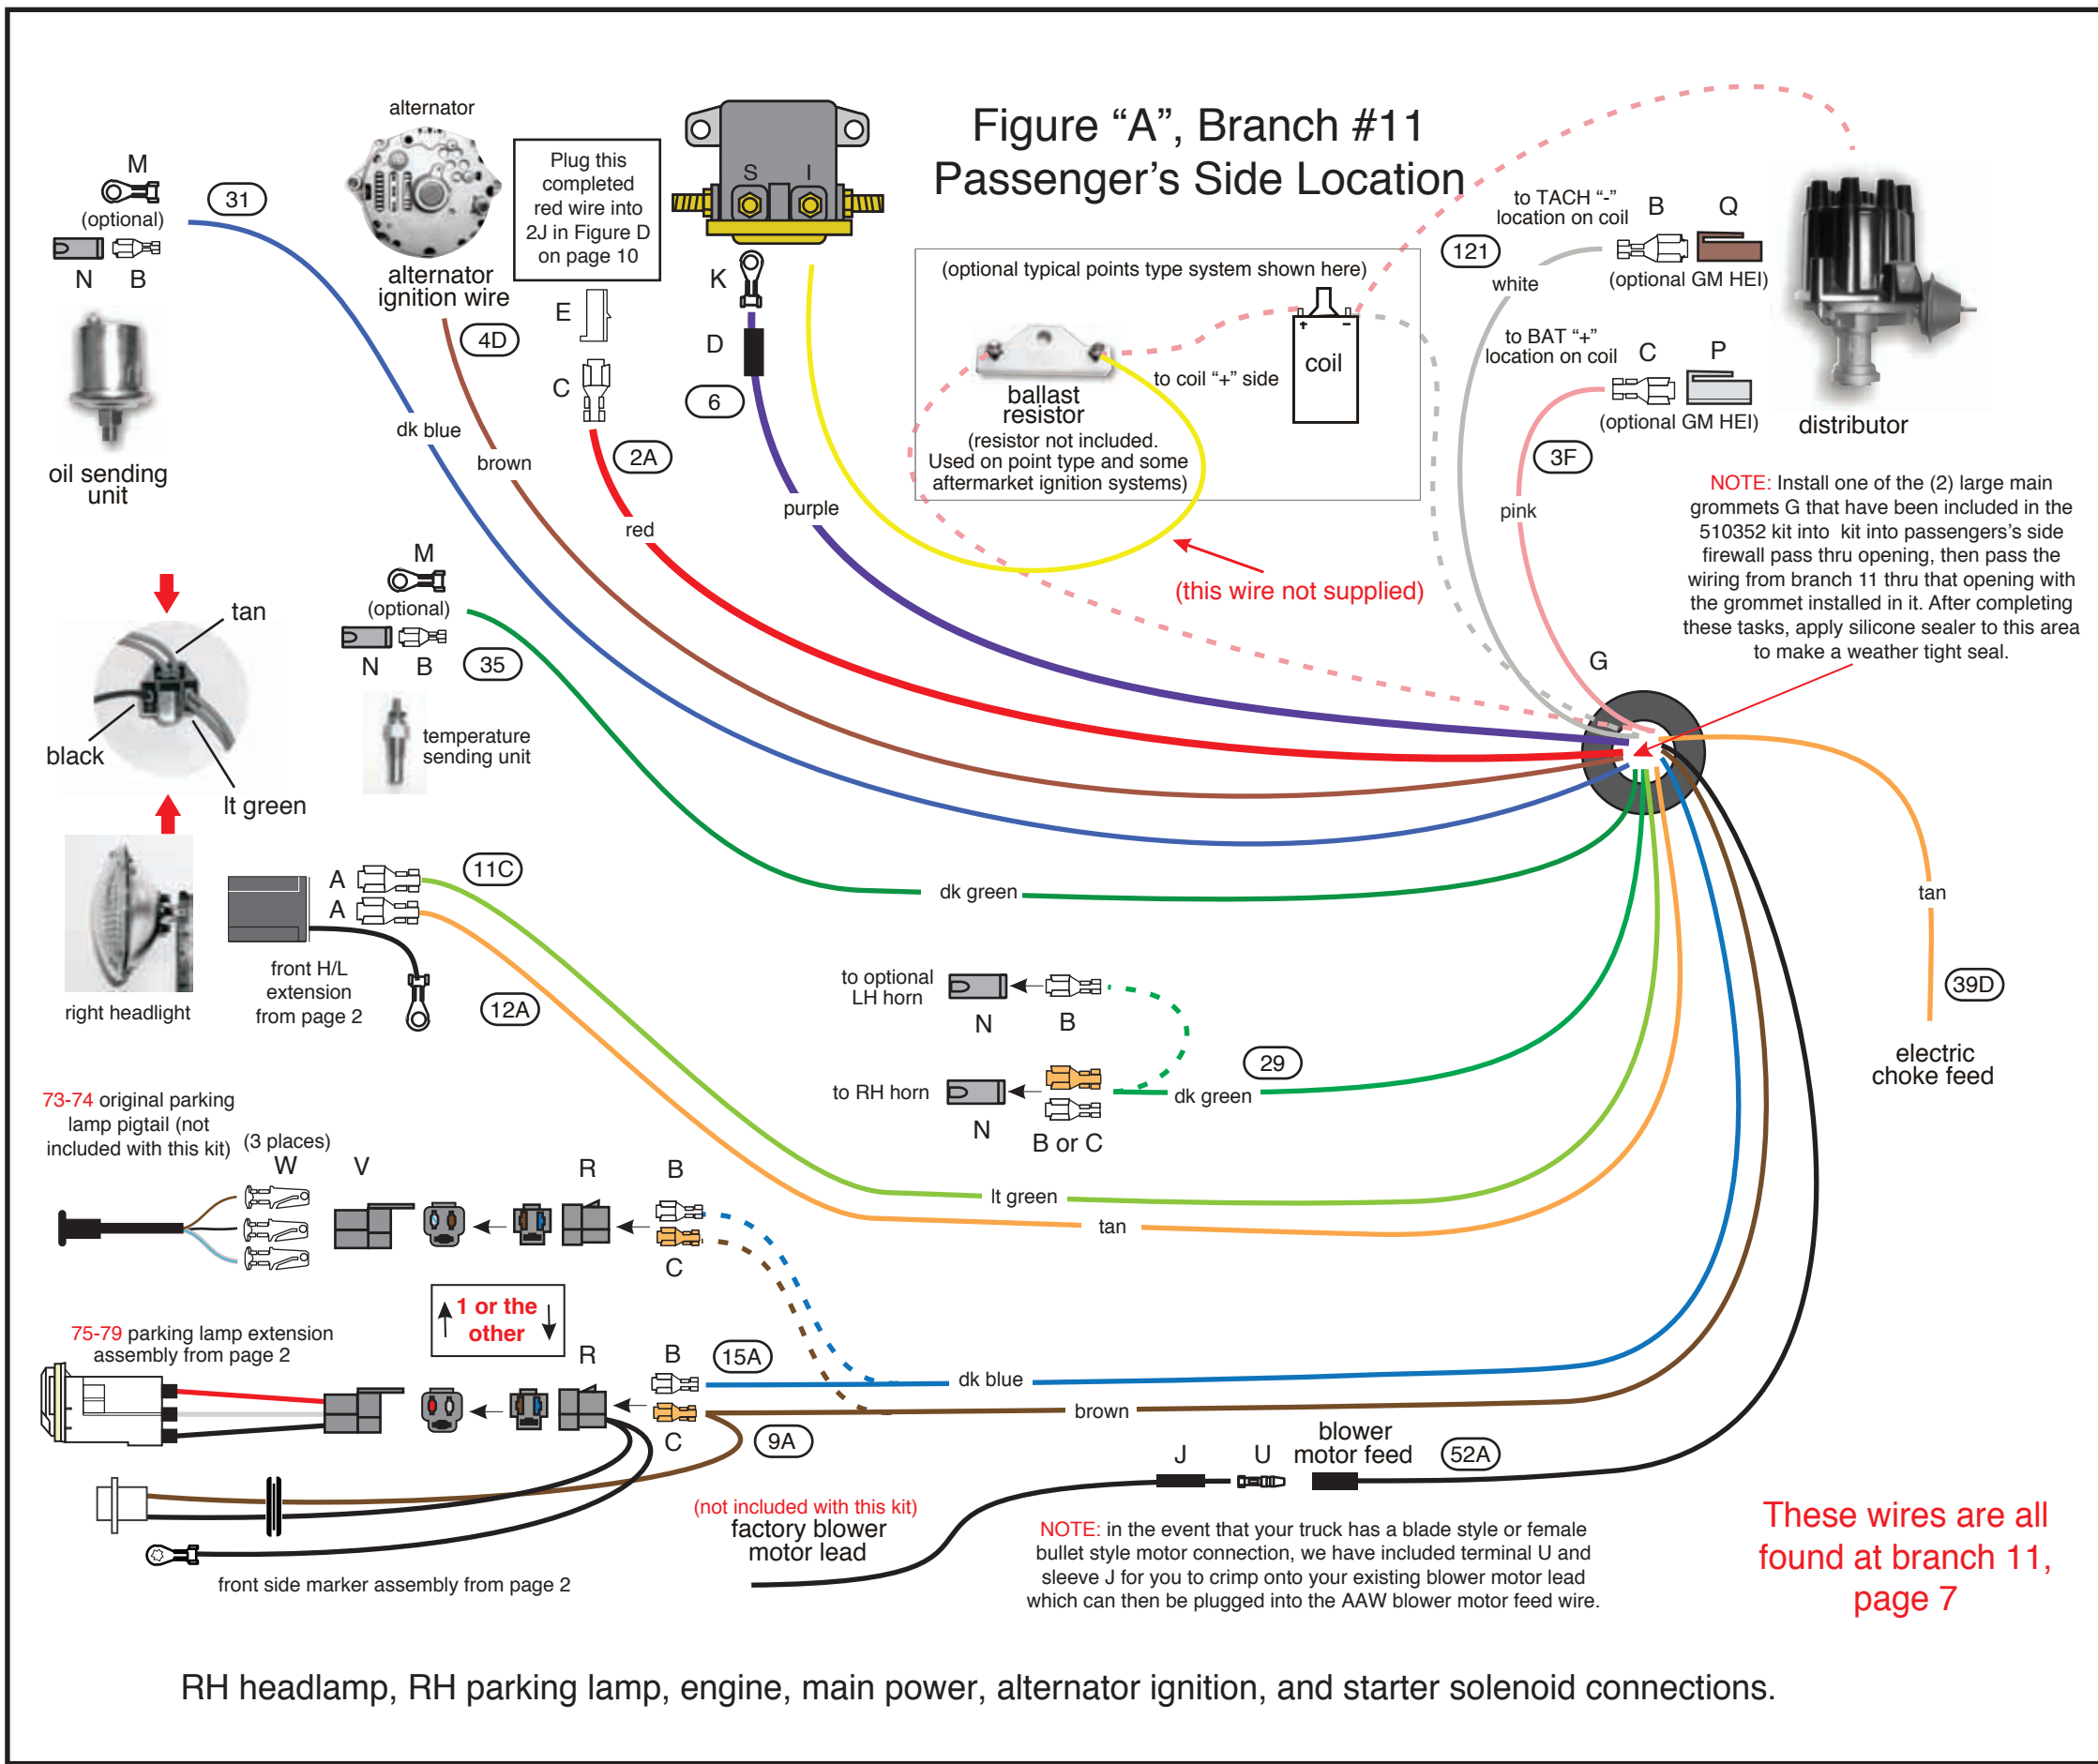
Figure “A”, Branch #11
Passenger’s Side Location

M
(optional)
N B
31
oil sending unit

alternator
alternator ignition wire
4D

Plug this completed red wire into 2J in Figure D on page 10

E
C
2A

S I
K
D
6

(optional typical points type system shown here)
ballast resistor
(resistor not included. Used on point type and some aftermarket ignition systems)
to coil “+” side
coil

to TACH “-” location on coil
B Q
121
white
(optional GM HEI)
to BAT “+” location on coil
C P
(optional GM HEI)
3F
pink
distributor

NOTE: Install one of the (2) large main grommets G that have been included in the 510352 kit into kit into passengers’s side firewall pass thru opening, then pass the wiring from branch 11 thru that opening with the grommet installed in it. After completing these tasks, apply silicone sealer to this area to make a weather tight seal.

G

dk blue
brown
red
purple
(this wire not supplied)

tan
black
lt green

M
(optional)
N B
35
temperature sending unit

dk green

right headlight
front H/L extension from page 2
A
A
11C
12A

to optional LH horn
N B
to RH horn
N B or C
29
dk green

tan
39D
electric choke feed

73-74 original parking lamp pigtail (not included with this kit)
(3 places)
W V R B
C
lt green
tan

1 or the other

75-79 parking lamp extension assembly from page 2
R B
15A
C
9A
dk blue
brown

front side marker assembly from page 2

(not included with this kit)
factory blower motor lead

J U
blower motor feed
52A

NOTE: in the event that your truck has a blade style or female bullet style motor connection, we have included terminal U and sleeve J for you to crimp onto your existing blower motor lead which can then be plugged into the AAW blower motor feed wire.

These wires are all found at branch 11, page 7

RH headlamp, RH parking lamp, engine, main power, alternator ignition, and starter solenoid connections.